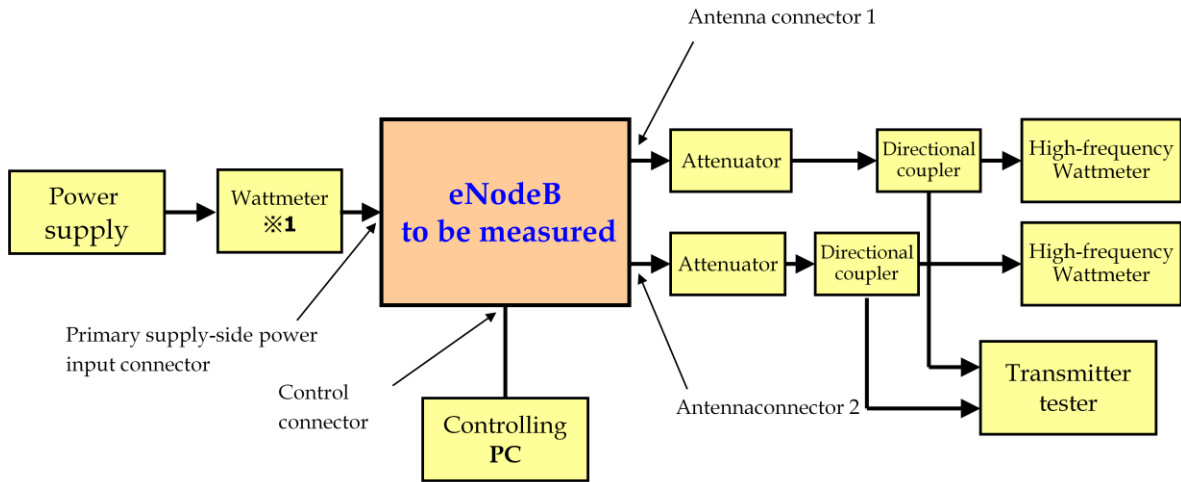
Antenna connector 1

Power supply

Wattmeter ※1

eNodeB to be measured

Attenuator

Directional coupler

High-frequency Wattmeter

Attenuator

Directional coupler

High-frequency Wattmeter

Primary supply-side power input connector

Control connector

Controlling PC

Antennaconnector 2

Transmitter tester